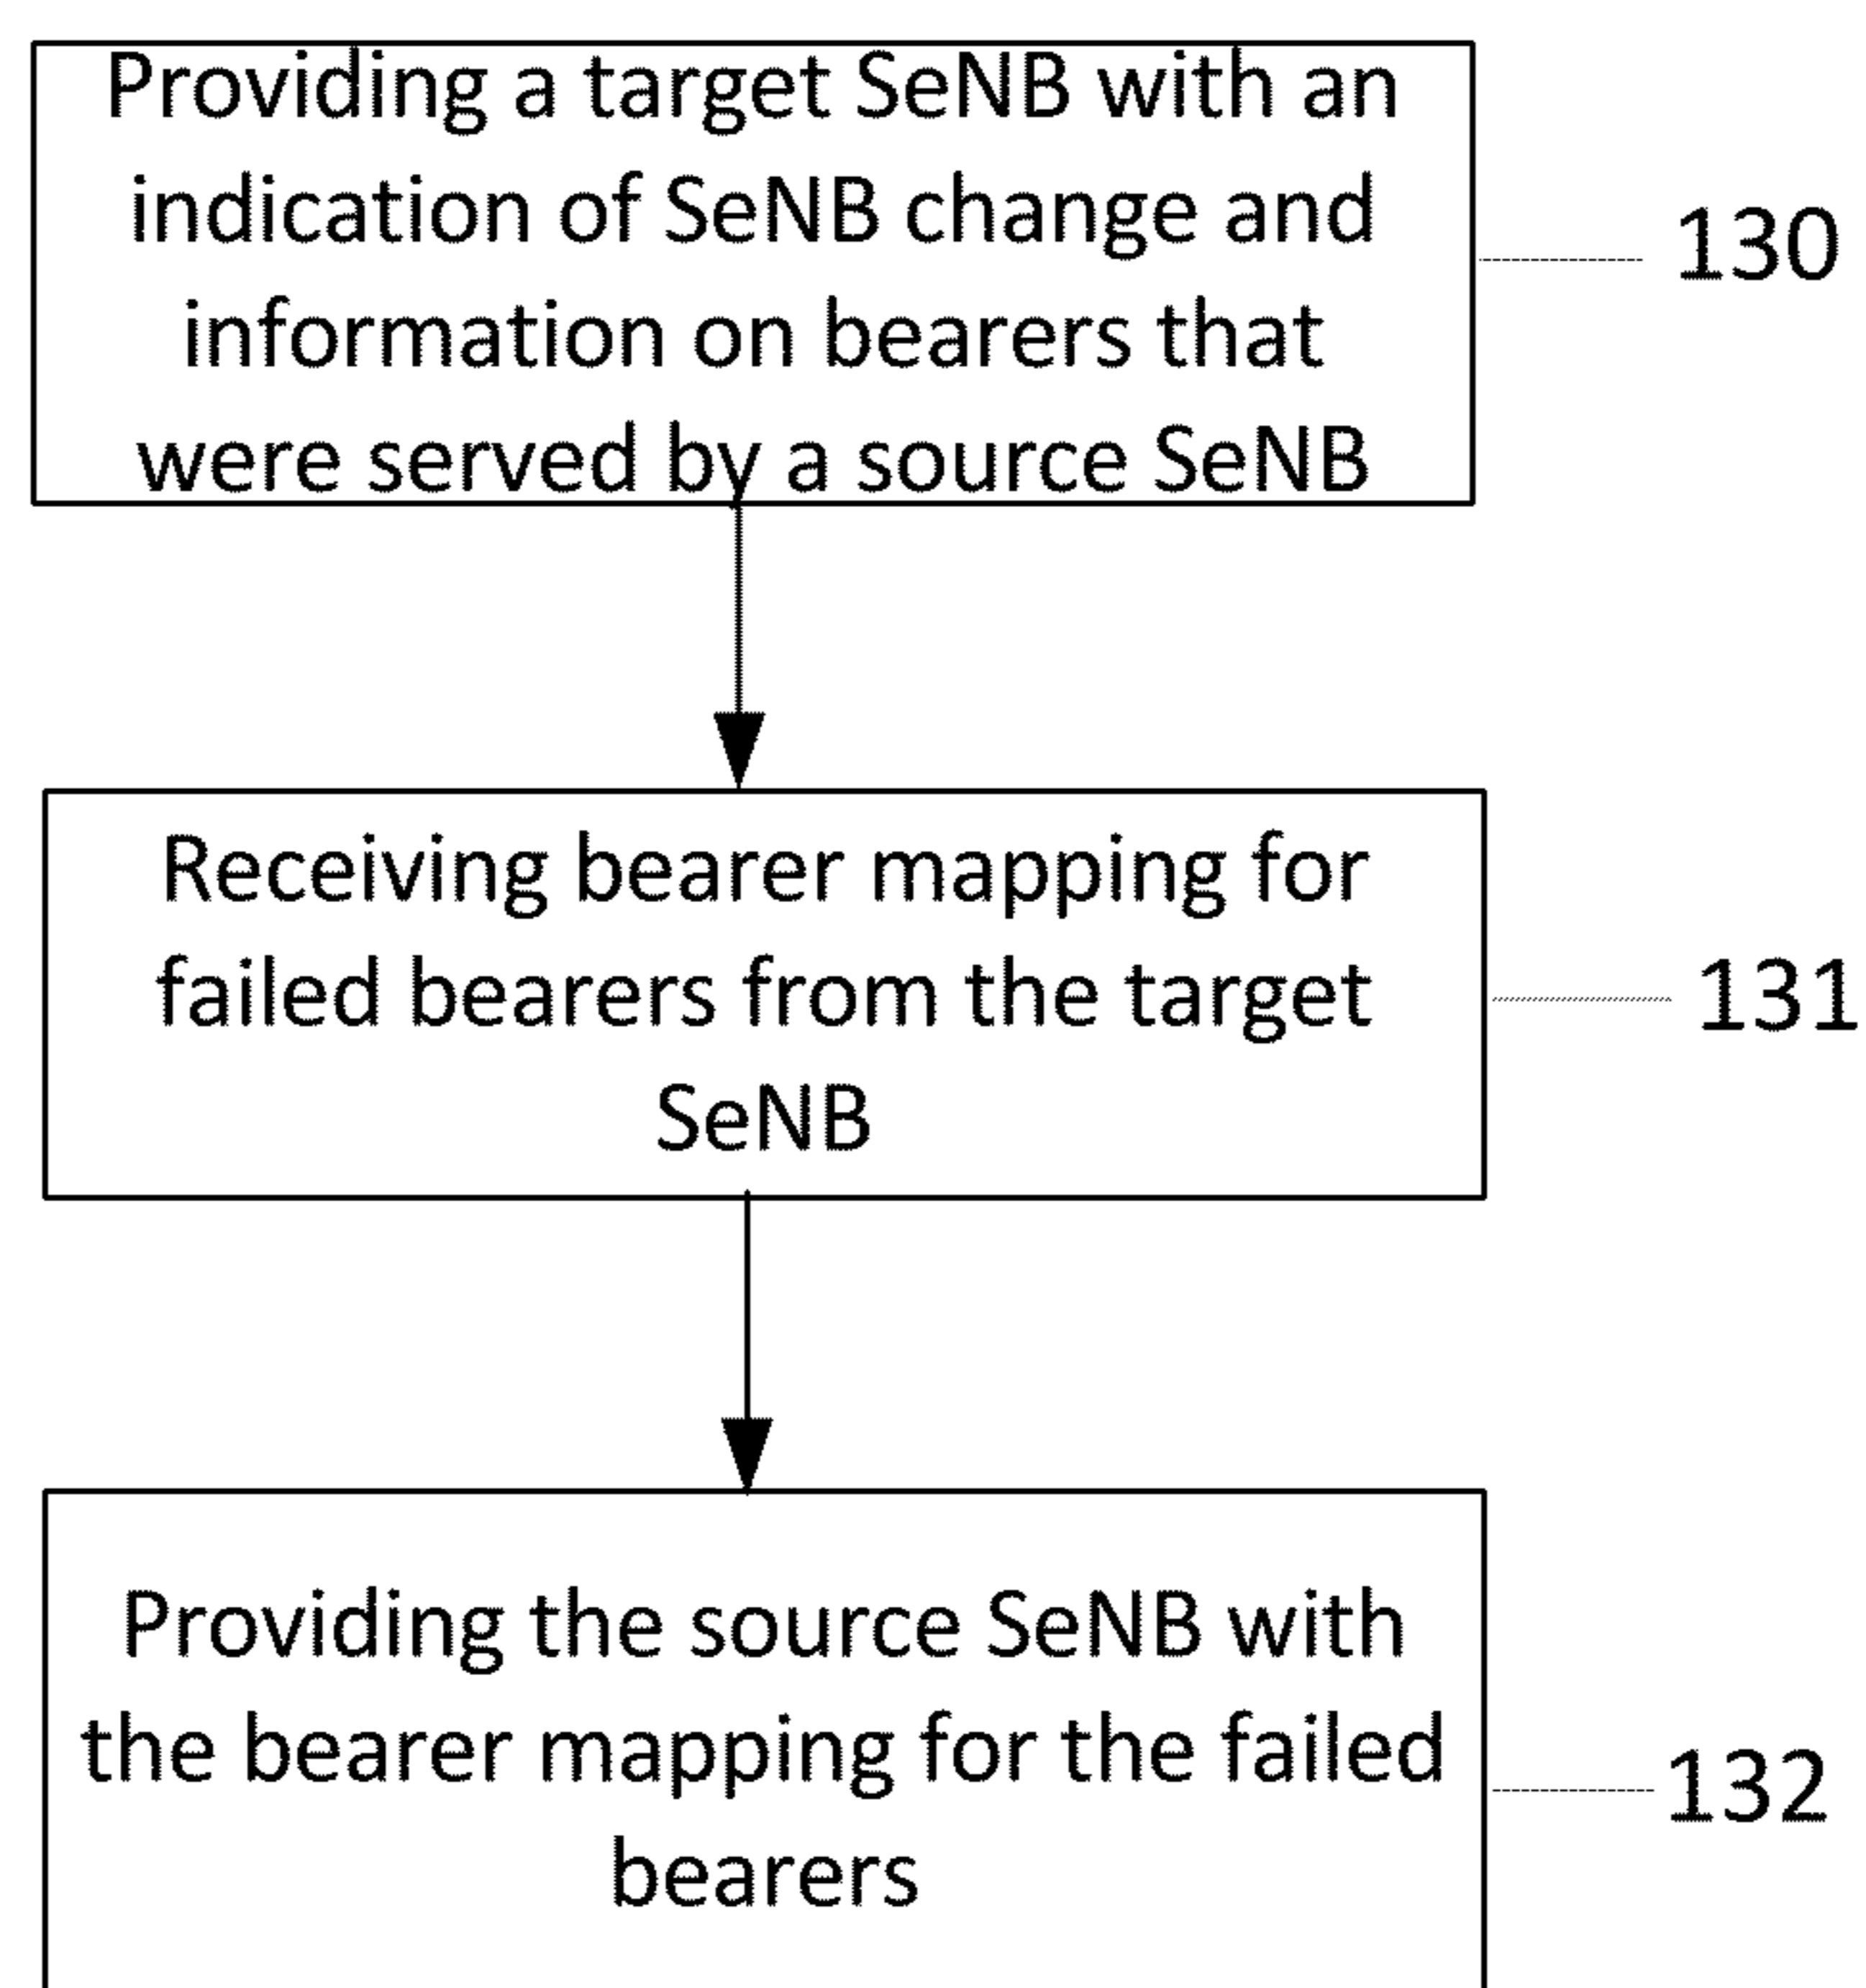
Providing a target SeNB with an indication of SeNB change and information on bearers that were served by a source SeNB

130

Receiving bearer mapping for failed bearers from the target SeNB

131

Providing the source SeNB with the bearer mapping for the failed bearers

132